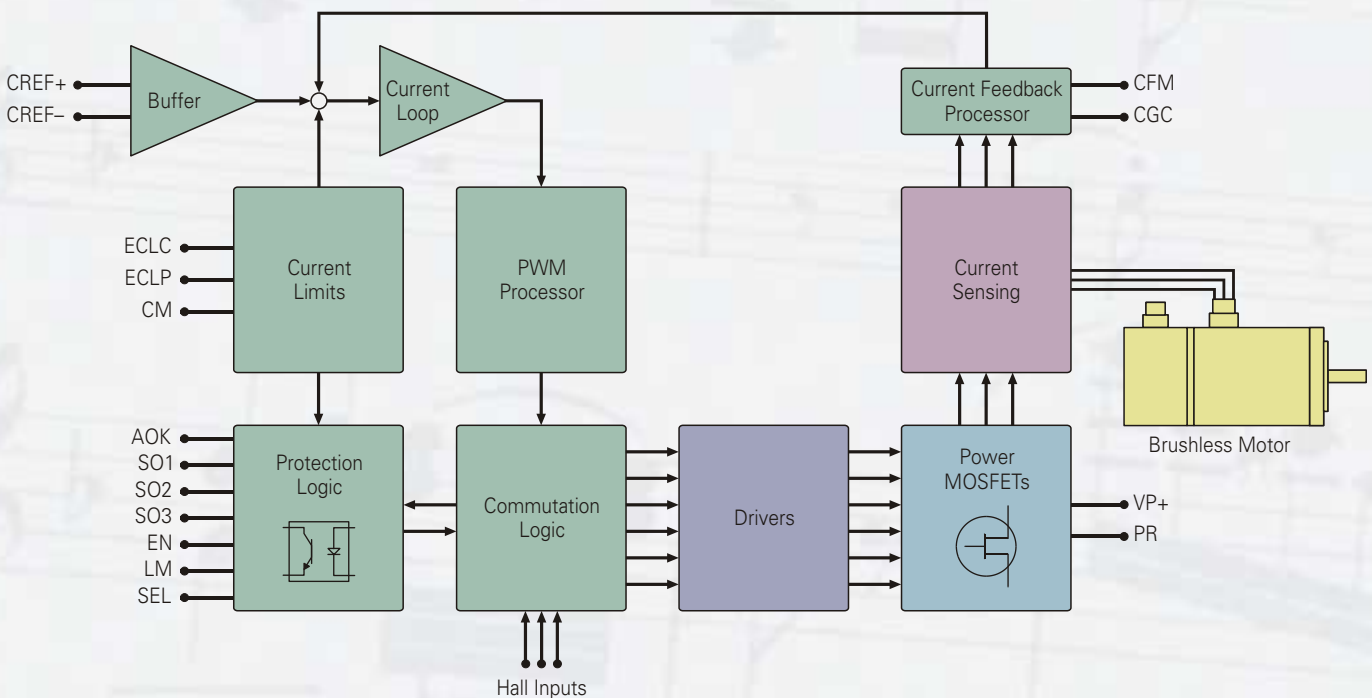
CREF+
CREF–
Buffer
Current Loop
Current Feedback Processor
CFM
CGC
ECLC
ECLP
CM
Current Limits
PWM Processor
Current Sensing
Brushless Motor
AOK
SO1
SO2
SO3
EN
LM
SEL
Protection Logic
Commutation Logic
Drivers
Power MOSFETs
VP+
PR
Hall Inputs